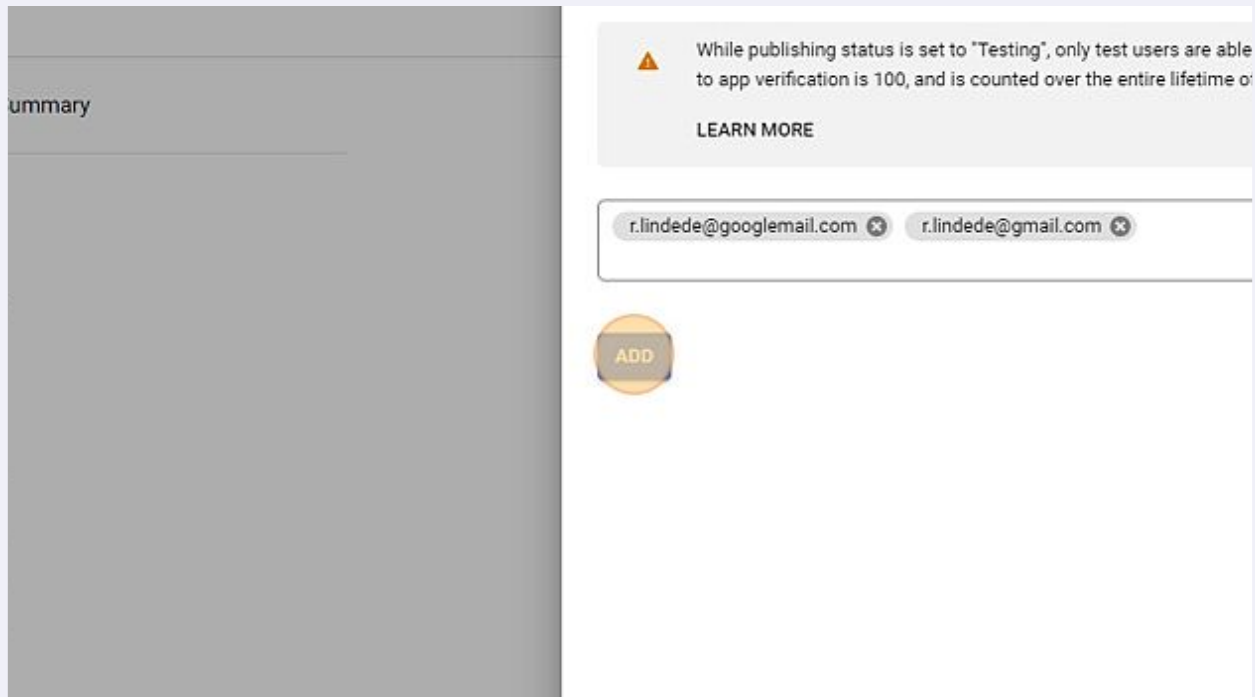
ummary

While publishing status is set to "Testing", only test users are able to app verification is 100, and is counted over the entire lifetime o

LEARN MORE

r.lindede@googlemail.com r.lindede@gmail.com

ADD